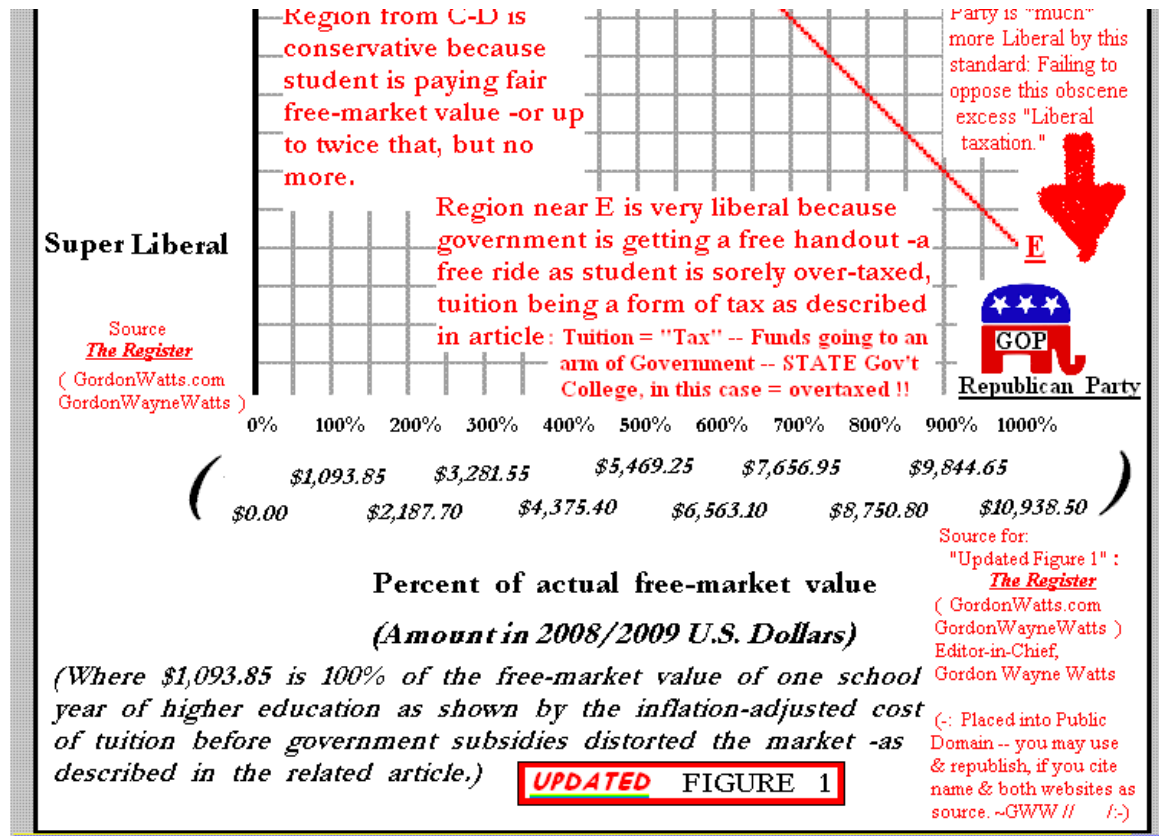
Region from C-D is conservative because student is paying fair free-market value -or up to twice that, but no more.

Party is "much" more Liberal by this standard: Failing to oppose this obscene excess "Liberal taxation."

Super Liberal

Region near E is very liberal because government is getting a free handout -a free ride as student is sorely over-taxed, tuition being a form of tax as described in article: Tuition = "Tax" -- Funds going to an arm of Government -- STATE Gov't College, in this case = overtaxed !!

E

GOP

Republican Party

Source
The Register
( GordonWatts.com
GordonWayneWatts )

0% 100% 200% 300% 400% 500% 600% 700% 800% 900% 1000%

( $0.00 $1,093.85 $2,187.70 $3,281.55 $4,375.40 $5,469.25 $6,563.10 $7,656.95 $8,750.80 $9,844.65 $10,938.50 )

Percent of actual free-market value

(Amount in 2008/2009 U.S. Dollars)

(Where $1,093.85 is 100% of the free-market value of one school year of higher education as shown by the inflation-adjusted cost of tuition before government subsidies distorted the market -as described in the related article.)

UPDATED FIGURE 1

Source for:
"Updated Figure 1" :
The Register
( GordonWatts.com
GordonWayneWatts )
Editor-in-Chief,
Gordon Wayne Watts

(-: Placed into Public Domain -- you may use & republish, if you cite name & both websites as source. ~GWW // /:-)